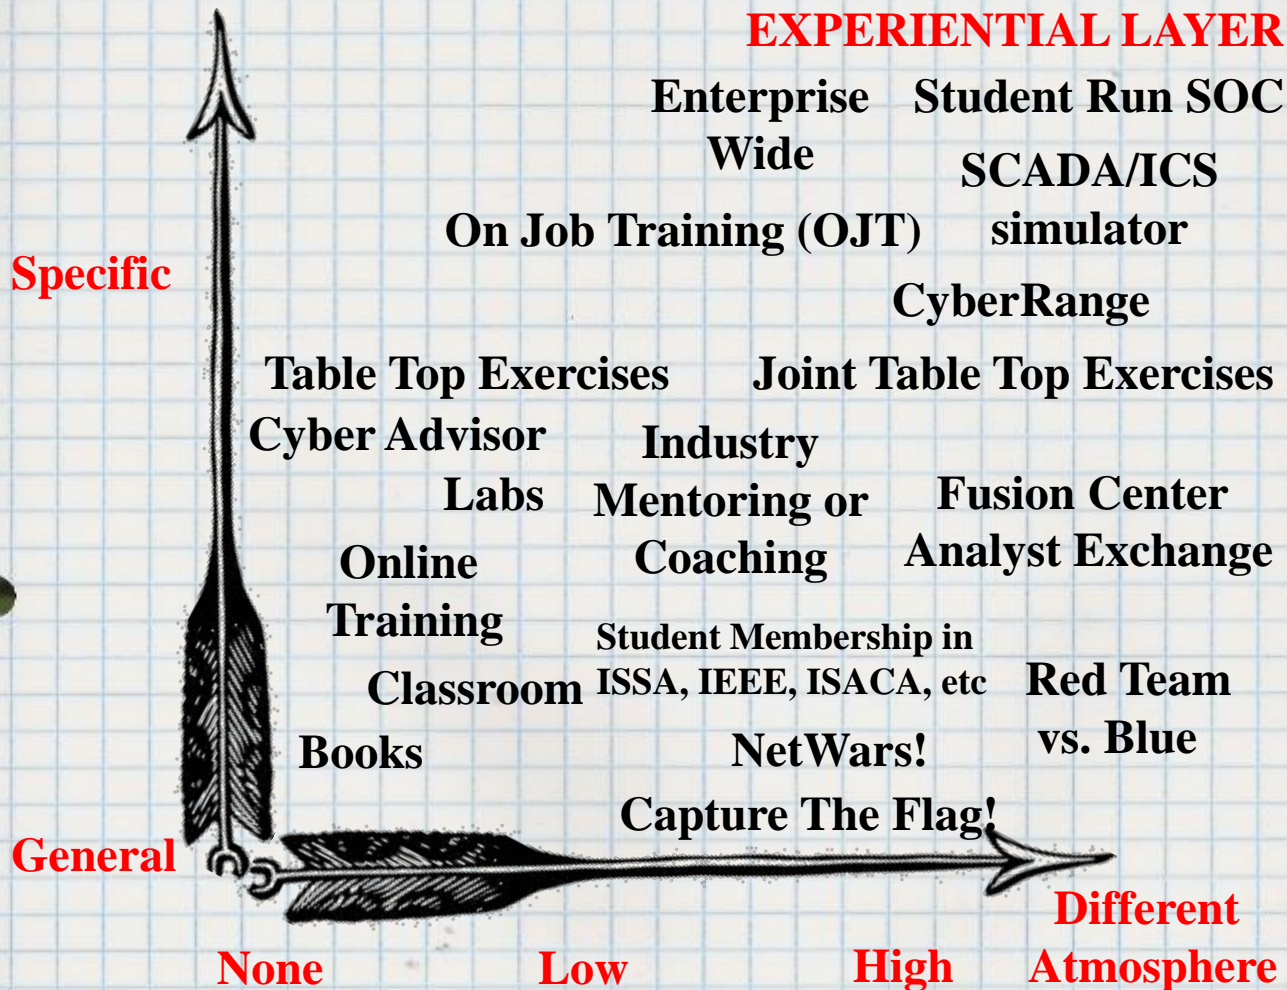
EXPERIENTIAL LAYER

Enterprise Wide

Student Run SOC

SCADA/ICS simulator

On Job Training (OJT)

CyberRange

Specific

Table Top Exercises

Joint Table Top Exercises

Cyber Advisor

Industry Mentoring or Coaching

Labs

Fusion Center Analyst Exchange

Online Training

Student Membership in ISSA, IEEE, ISACA, etc

Classroom

Red Team vs. Blue

Books

NetWars!

Capture The Flag!

General

None

Low

High

Different Atmosphere